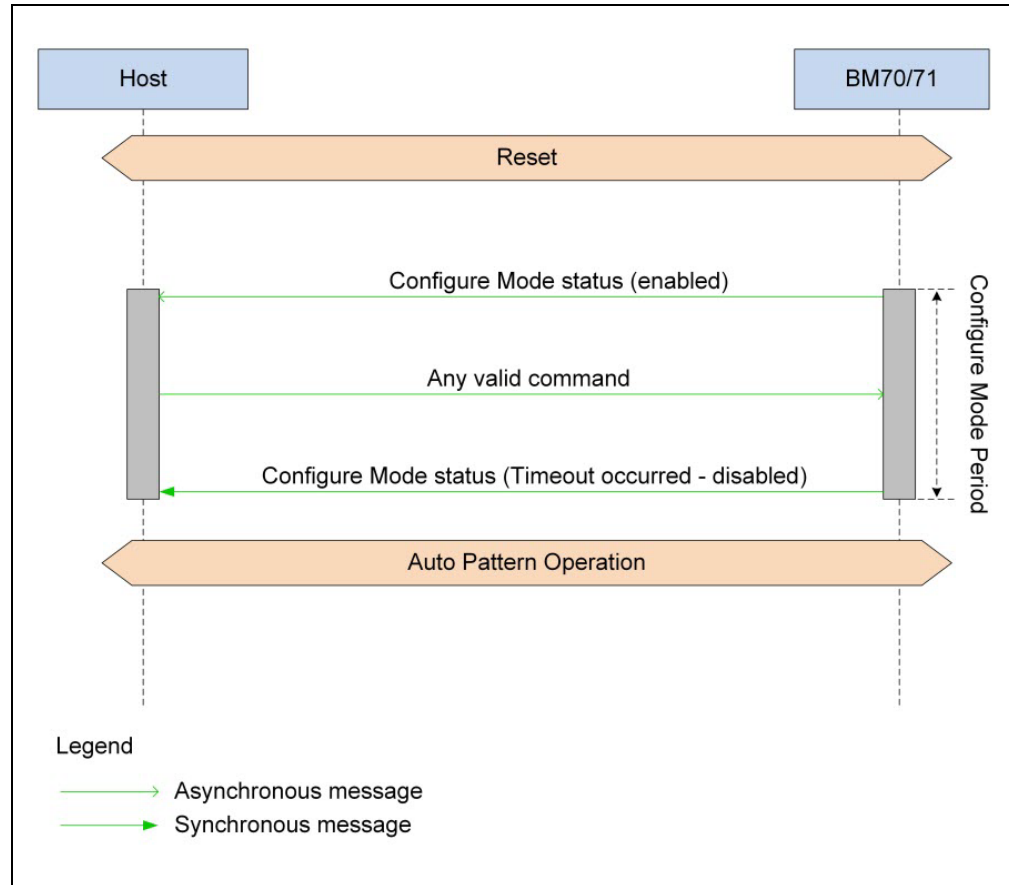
Host

BM70/71

Reset

Configure Mode status (enabled)

Any valid command

Configure Mode status (Timeout occurred - disabled)

Configure Mode Period

Auto Pattern Operation

Legend

Asynchronous message

Synchronous message